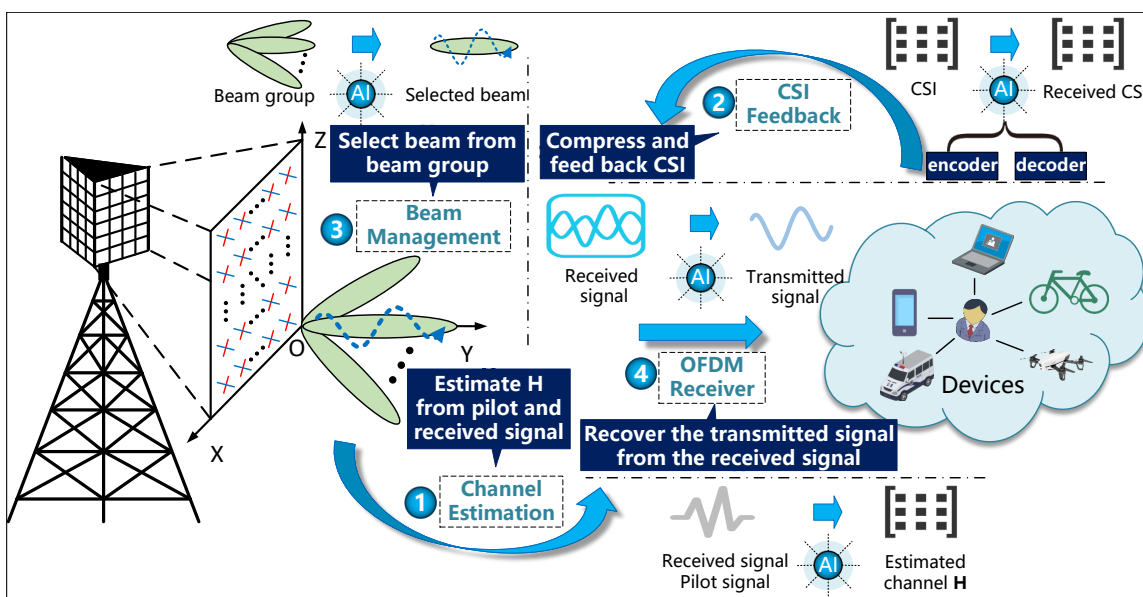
Beam group

AI

Selected beam

CSI

AI

Received CS

2 CSI Feedback

Compress and feed back CSI

encoder

decoder

Z

Select beam from beam group

3 Beam Management

Received signal

AI

Transmitted signal

O

Y

Estimate H from pilot and received signal

4 OFDM Receiver

Devices

Recover the transmitted signal from the received signal

X

1 Channel Estimation

Received signal
Pilot signal

AI

Estimated channel **H**